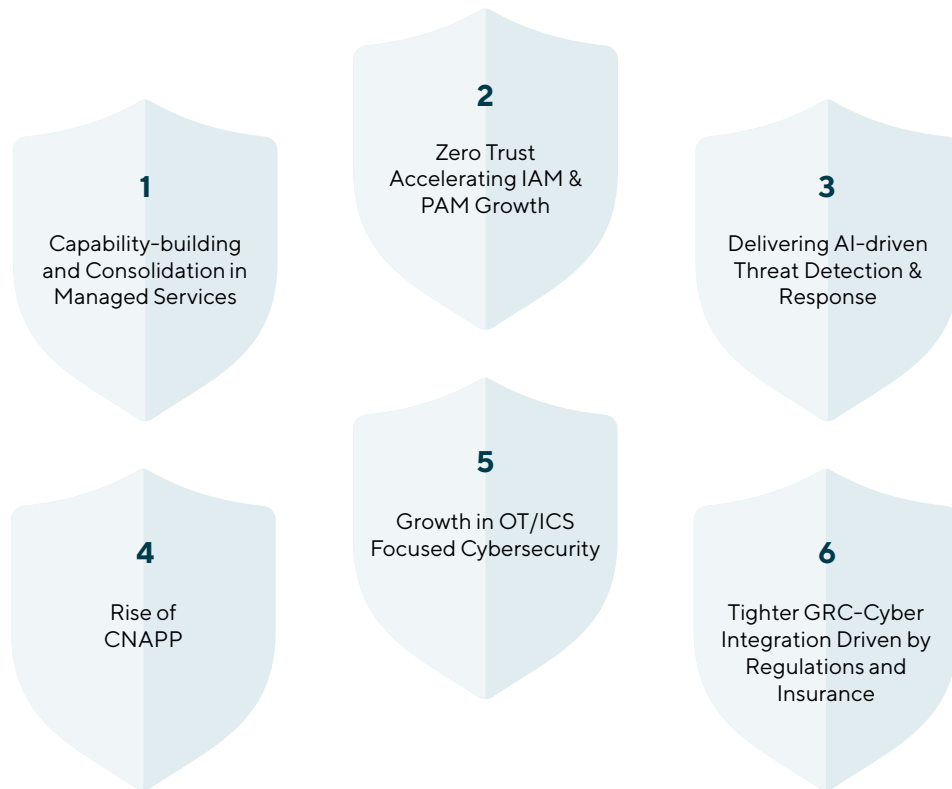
1

Capability-building and Consolidation in Managed Services

2

Zero Trust Accelerating IAM & PAM Growth

3

Delivering AI-driven Threat Detection & Response

4

Rise of CNAPP

5

Growth in OT/ICS Focused Cybersecurity

6

Tighter GRC-Cyber Integration Driven by Regulations and Insurance